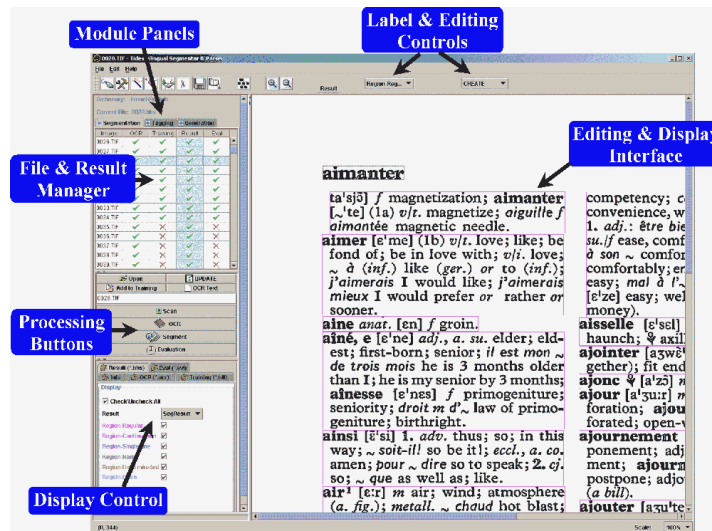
Module Panels

Label & Editing Controls

Editing & Display Interface

File & Result Manager

Processing Buttons

Display Control

0028.TIF - Tides - Visual Segmentor 0.8

File Edit Help

Region Reg... CREATE

Result

Segmentation Tagging Generation

Image OCR Training Result Eval

0023.TIF
0024.TIF
0025.TIF

Open UPDATE
Add to Training OCR Text

0028.TIF

Scan
OCR
Segment
Evaluation

Display

Check/Uncheck All

Result SegResult

Region-Regular
Region-Continue
Region-Superscript
Region-Italic
Region-Bold
Region-Other

aimanter

ta'sjɔ̃] f magnetization; aimanter [~'te] (1a) v/t. magnetize; aiguille f aimantée magnetic needle.

aimer [ɛ'me] (1b) v/t. love; like; be fond of; be in love with; v/i. love; ~ à (inf.) like (ger.) or to (inf.); j'aimerais I would like; j'aimerais mieux I would prefer or rather or sooner.

aine anat. [ɛn] f groin.

aîné, e [ɛ'ne] adj., a. su. elder; eldest; first-born; senior; il est mon ~ de trois mois he is 3 months older than I; he is my senior by 3 months; aînesse [ɛ'nɛs] f primogeniture; seniority; droit m d'~ law of primogeniture; birthright.

ainsi [ɛ̃'si] 1. adv. thus; so; in this way; ~ soit-il! so be it!; eccl., a. co. amen; pour ~ dire so to speak; 2. cj. so; ~ que as well as; like.

air¹ [ɛːr] m air; wind; atmosphere (a. fig.); metall. ~ chaud hot blast;

competency; c convenience, w 1. adj.: être bie su.f ease, comf à son ~ comfor comfortably; er easy; mal à l' [ɛ'ze] easy; wel money).

aisselle [ɛ'sɛl] haunch; ❦ axil

ajointer [aʒwɛ̃ gether); fit end

ajonc ❦ [a'ʒɔ̃] fu

ajour [a'ʒuːr] m foration; ajou forated; open-v

ajournement ponement; adj ment; ajourn postpone; adjo (a bill).

ajouter [aʒu'te

(0, 344) Scale: 100%